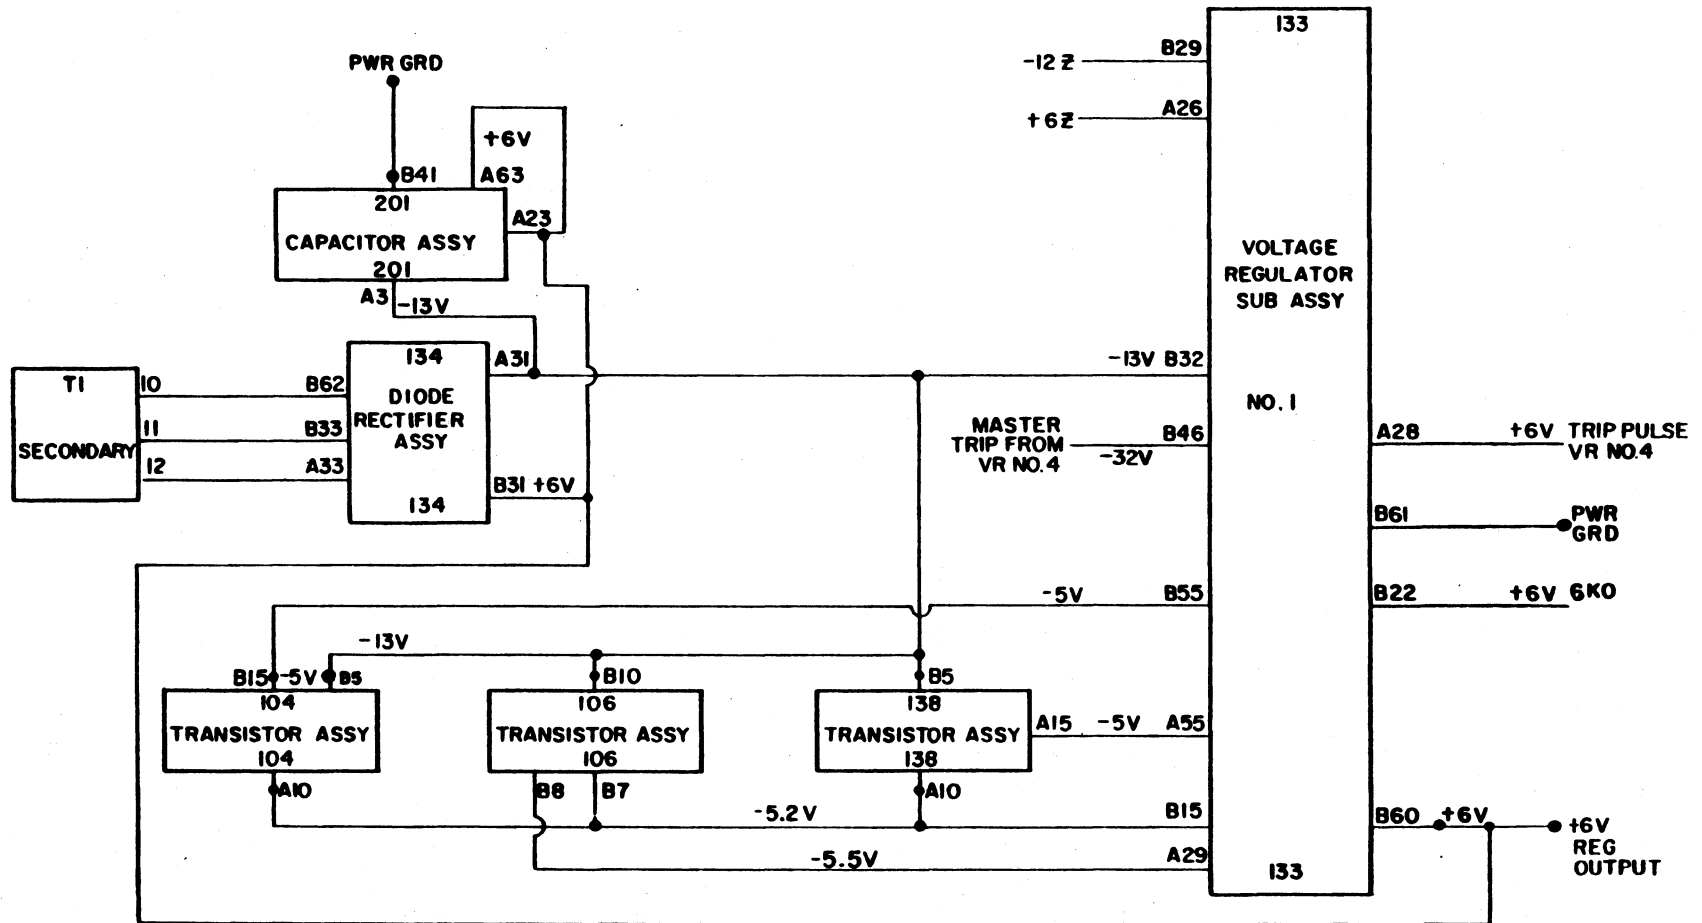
PWR GRD

+6V
B41 A63
201
CAPACITOR ASSY
201
A23
A3 -13V

T1
SECONDARY
10
11
12
B62
B33
A33
134
DIODE RECTIFIER ASSY
134
A31
B31 +6V

-12 Z B29
+6 Z A26

133
VOLTAGE REGULATOR SUB ASSY
NO. 1
133

-13V B32
MASTER TRIP FROM VR NO. 4
B46
-32V
A28 +6V TRIP PULSE VR NO. 4
B61 PWR GRD
B22 +6V 6KO
-5V B55

-13V
B15 -5V B5
104
TRANSISTOR ASSY
104
A10
B10
106
TRANSISTOR ASSY
106
B8 B7
B5
138
TRANSISTOR ASSY
138
A10
A15 -5V A55
-5.2V B15
-5.5V A29
B60 +6V
+6V REG OUTPUT